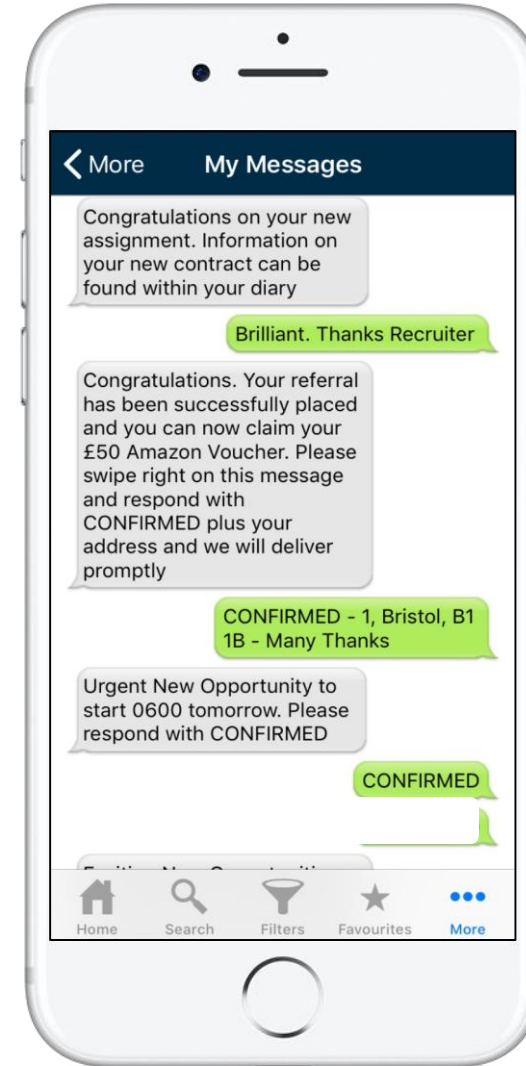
< More My Messages

Congratulations on your new assignment. Information on your new contract can be found within your diary

Brilliant. Thanks Recruiter

Congratulations. Your referral has been successfully placed and you can now claim your £50 Amazon Voucher. Please swipe right on this message and respond with CONFIRMED plus your address and we will deliver promptly

CONFIRMED - 1, Bristol, B1 1B - Many Thanks

Urgent New Opportunity to start 0600 tomorrow. Please respond with CONFIRMED

CONFIRMED

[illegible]

Home Search Filters Favourites More